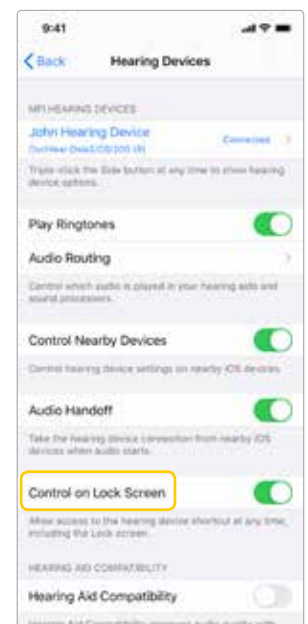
9:41

Back Hearing Devices

MFI HEARING DEVICES

John Hearing Device
Cochlear Osia2/CI200 (R) Connected

Triple-click the Side button at any time to show hearing device options.

Play Ringtones

Audio Routing

Control which audio is played in your hearing aids and sound processors.

Control Nearby Devices

Control hearing device settings on nearby iOS devices.

Audio Handoff

Take the hearing device connection from nearby iOS devices when audio starts.

Control on Lock Screen

Allow access to the hearing device shortcut at any time, including the Lock screen.

HEARING AID COMPATIBILITY

Hearing Aid Compatibility

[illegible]